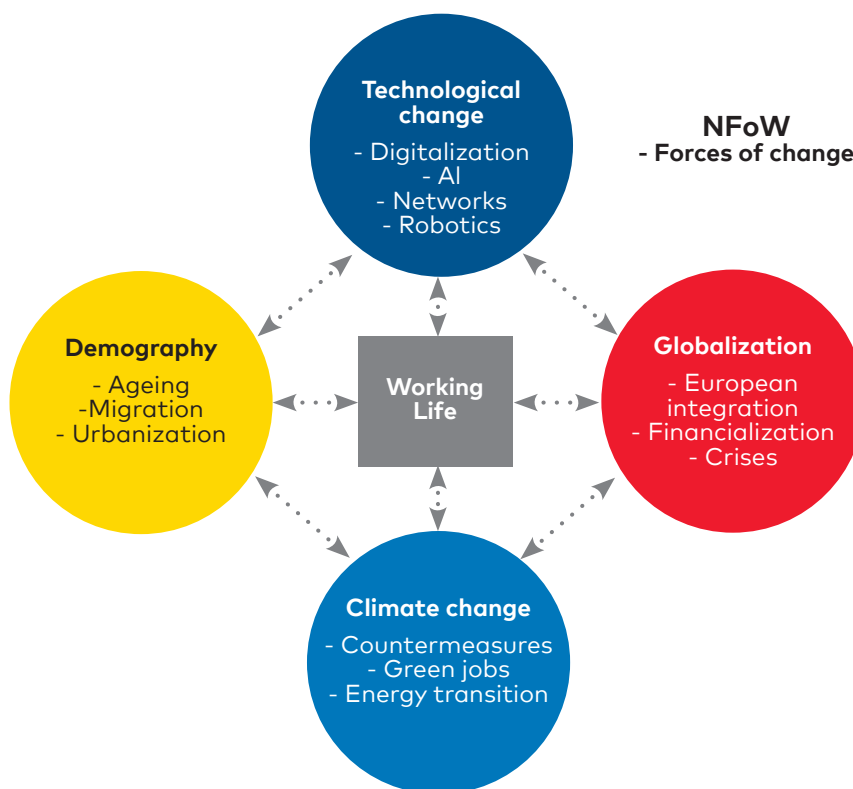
Technological change
- Digitalization
- AI
- Networks
- Robotics

NFoW
- Forces of change

Demography
- Ageing
-Migration
- Urbanization

Working Life

Globalization
- European integration
- Financialization
- Crises

Climate change
- Countermeasures
- Green jobs
- Energy transition